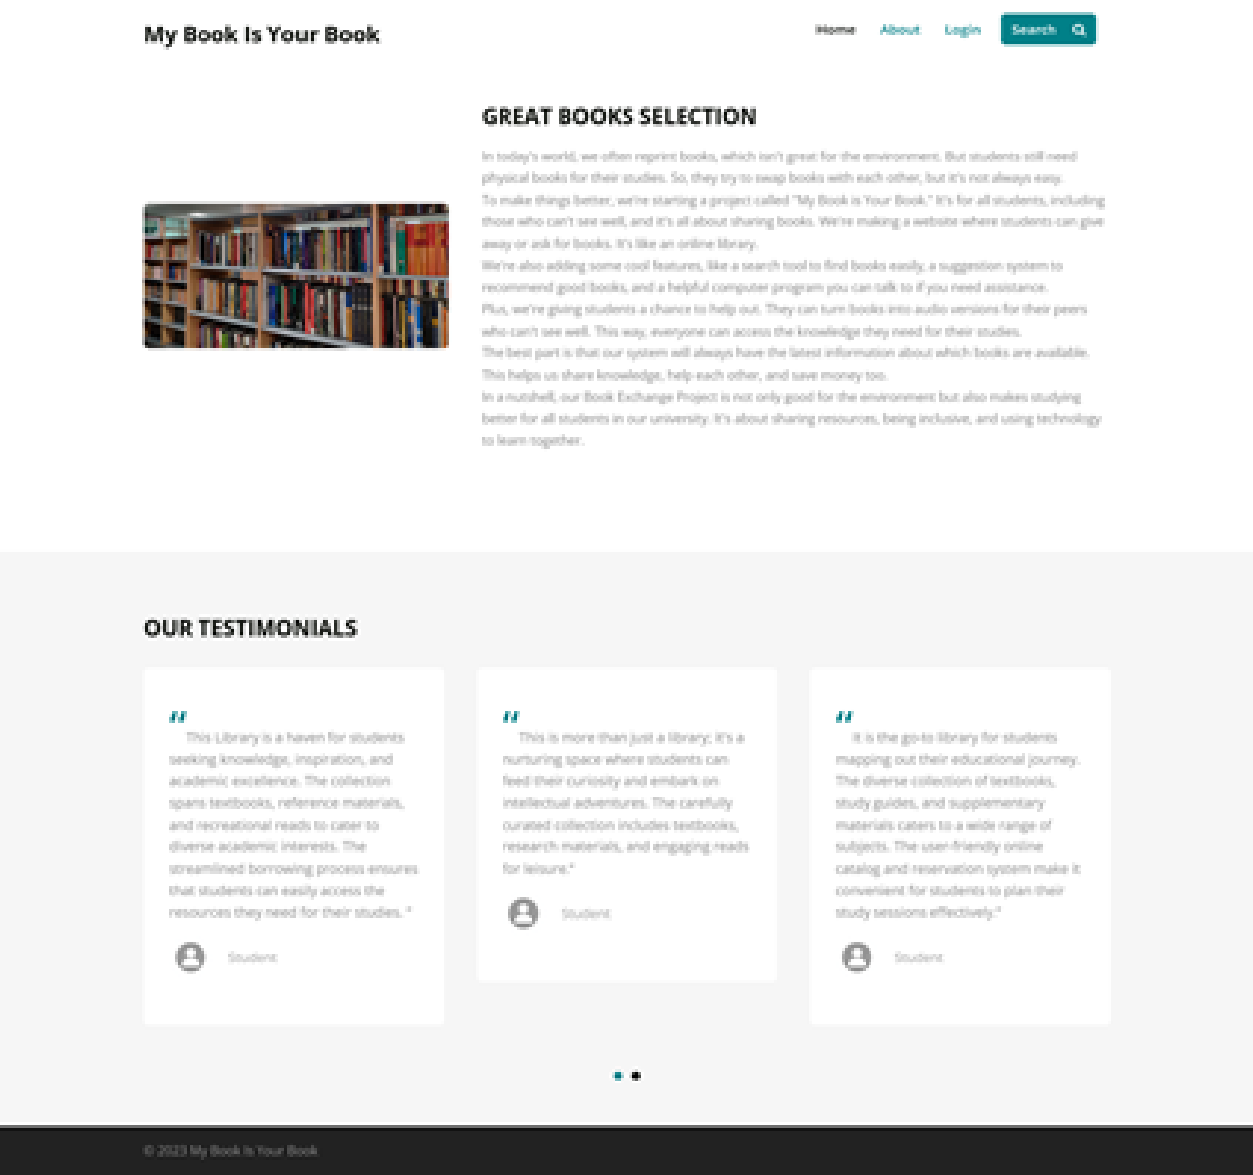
My Book Is Your Book

Home About Login Search

GREAT BOOKS SELECTION

In today's world, we often reprint books, which isn't great for the environment. But students still need physical books for their studies. So, they try to swap books with each other, but it's not always easy.
To make things better, we're starting a project called "My Book is Your Book." It's for all students, including those who can't see well, and it's all about sharing books. We're making a website where students can give away or ask for books. It's like an online library.
We're also adding some cool features, like a search tool to find books easily, a suggestion system to recommend good books, and a helpful computer program you can talk to if you need assistance.
Plus, we're giving students a chance to help out. They can turn books into audio versions for their peers who can't see well. This way, everyone can access the knowledge they need for their studies.
The best part is that our system will always have the latest information about which books are available. This helps us share knowledge, help each other, and save money too.
In a nutshell, our Book Exchange Project is not only good for the environment but also makes studying better for all students in our university. It's about sharing resources, being inclusive, and using technology to learn together.

OUR TESTIMONIALS

"
This Library is a haven for students seeking knowledge, inspiration, and academic excellence. The collection spans textbooks, reference materials, and recreational reads to cater to diverse academic interests. The streamlined borrowing process ensures that students can easily access the resources they need for their studies."

Student

"
This is more than just a library; it's a nurturing space where students can feed their curiosity and embark on intellectual adventures. The carefully curated collection includes textbooks, research materials, and engaging reads for leisure."

Student

"
It is the go-to library for students mapping out their educational journey. The diverse collection of textbooks, study guides, and supplementary materials caters to a wide range of subjects. The user-friendly online catalog and reservation system make it convenient for students to plan their study sessions effectively."

Student

© 2023 My Book Is Your Book